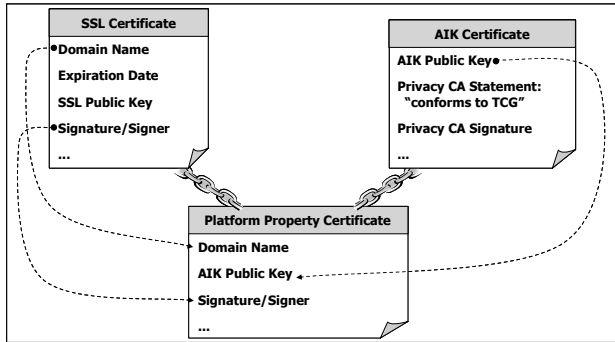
SSL Certificate

Domain Name

Expiration Date

SSL Public Key

Signature/Signer

...

AIK Certificate

AIK Public Key

Privacy CA Statement: "conforms to TCG"

Privacy CA Signature

...

Platform Property Certificate

Domain Name

AIK Public Key

Signature/Signer

...